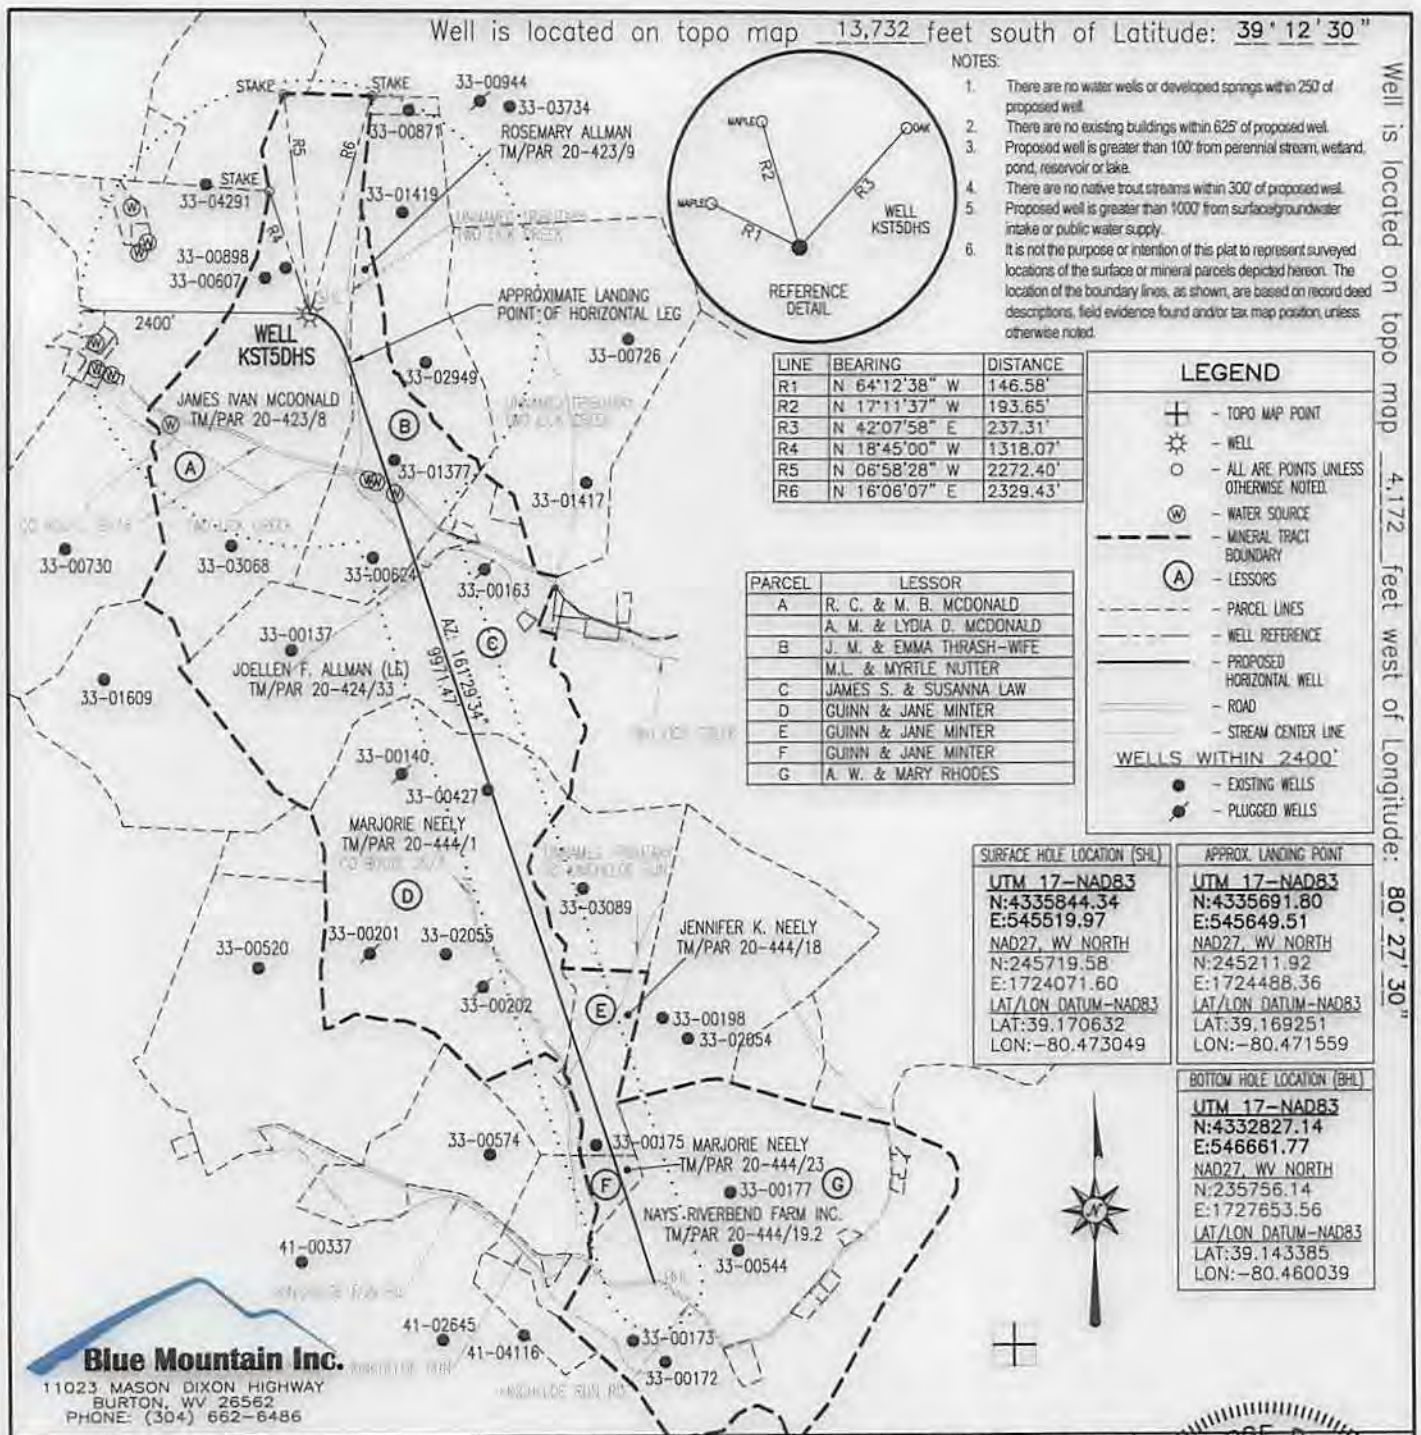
Well is located on topo map 13,732 feet south of Latitude: 39° 12' 30"

Well is located on topo map 4,172 feet west of Longitude: 80° 27' 30"

NOTES:
1. There are no water wells or developed springs within 250' of proposed well.
2. There are no existing buildings within 625' of proposed well.
3. Proposed well is greater than 100' from perennial stream, wetland, pond, reservoir or lake.
4. There are no native trout streams within 300' of proposed well.
5. Proposed well is greater than 1000' from surface/groundwater intake or public water supply.
6. It is not the purpose or intention of this plat to represent surveyed locations of the surface or mineral parcels depicted hereon. The location of the boundary lines, as shown, are based on record deed descriptions, field evidence found and/or tax map position, unless otherwise noted.

MAPLE
MAPLE
OAK
R1
R2
R3
WELL KST5DHS
REFERENCE DETAIL

| LINE | BEARING | DISTANCE |
|---|---|---|
| R1 | N 64°12'38" W | 146.58' |
| R2 | N 17°11'37" W | 193.65' |
| R3 | N 42°07'58" E | 237.31' |
| R4 | N 18°45'00" W | 1318.07' |
| R5 | N 06°58'28" W | 2272.40' |
| R6 | N 16°06'07" E | 2329.43' |

LEGEND
- TOPO MAP POINT
- WELL
- ALL ARE POINTS UNLESS OTHERWISE NOTED.
- WATER SOURCE
- MINERAL TRACT BOUNDARY
- LESSORS
- PARCEL LINES
- WELL REFERENCE
- PROPOSED HORIZONTAL WELL
- ROAD
- STREAM CENTER LINE
WELLS WITHIN 2400'
- EXISTING WELLS
- PLUGGED WELLS

| PARCEL | LESSOR |
|---|---|
| A | R. C. & M. B. MCDONALD |
| | A. M. & LYDIA D. MCDONALD |
| B | J. M. & EMMA THRASH-WIFE |
| | M.L. & MYRTLE NUTTER |
| C | JAMES S. & SUSANNA LAW |
| D | GUINN & JANE MINTER |
| E | GUINN & JANE MINTER |
| F | GUINN & JANE MINTER |
| G | A. W. & MARY RHODES |

SURFACE HOLE LOCATION (SHL)
UTM 17-NAD83
N:4335844.34
E:545519.97
NAD27, WV NORTH
N:245719.58
E:1724071.60
LAT/LON DATUM-NAD83
LAT:39.170632
LON:-80.473049

APPROX. LANDING POINT
UTM 17-NAD83
N:4335691.80
E:545649.51
NAD27, WV NORTH
N:245211.92
E:1724488.36
LAT/LON DATUM-NAD83
LAT:39.169251
LON:-80.471559

BOTTOM HOLE LOCATION (BHL)
UTM 17-NAD83
N:4332827.14
E:546661.77
NAD27, WV NORTH
N:235756.14
E:1727653.56
LAT/LON DATUM-NAD83
LAT:39.143385
LON:-80.460039

STAKE STAKE STAKE 33-00944 33-03734 ROSEMARY ALLMAN TM/PAR 20-423/9 33-00871 R5 R6 R4 33-04291 33-01419 33-00898 33-00607 2400' WELL KST5DHS APPROXIMATE LANDING POINT OF HORIZONTAL LEG 33-00726 33-02949 JAMES IVAN MCDONALD TM/PAR 20-423/8 B A 33-01377 33-01417 33-00730 33-03068 33-00624 33-00163 C 33-00137 JOELLEN F. ALLMAN (LE) TM/PAR 20-424/33 AZ. 161°29'34" 9971.47' 33-01609 33-00140 33-00427 MARJORIE NEELY TM/PAR 20-444/1 D 33-03089 JENNIFER K. NEELY TM/PAR 20-444/18 33-00520 33-00201 33-02055 33-00202 E 33-00198 33-02054 33-00574 33-00175 MARJORIE NEELY TM/PAR 20-444/23 F 33-00177 G NAYS RIVERBEND FARM INC. TM/PAR 20-444/19.2 33-00544 41-00337 41-02645 41-04116 33-00173 33-00172 BHL

Blue Mountain Inc.
11023 MASON DIXON HIGHWAY
BURTON, WV 26562
PHONE: (304) 662-6486